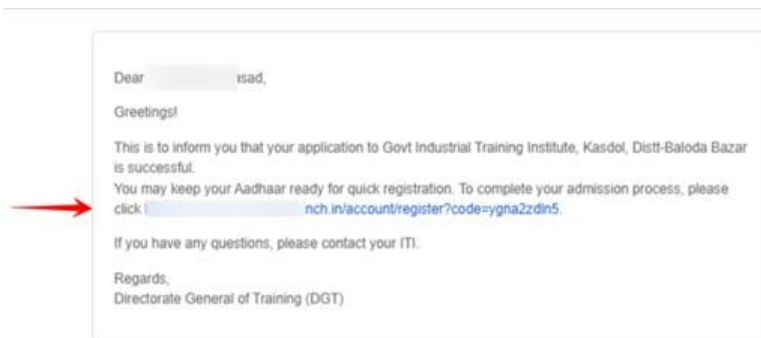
Dear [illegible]asad,

Greetings!

This is to inform you that your application to Govt Industrial Training Institute, Kasdol, Distt-Baloda Bazar is successful.
You may keep your Aadhaar ready for quick registration. To complete your admission process, please click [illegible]nch.in/account/register?code=ygna2zdln5.

If you have any questions, please contact your ITI.

Regards,
Directorate General of Training (DGT)